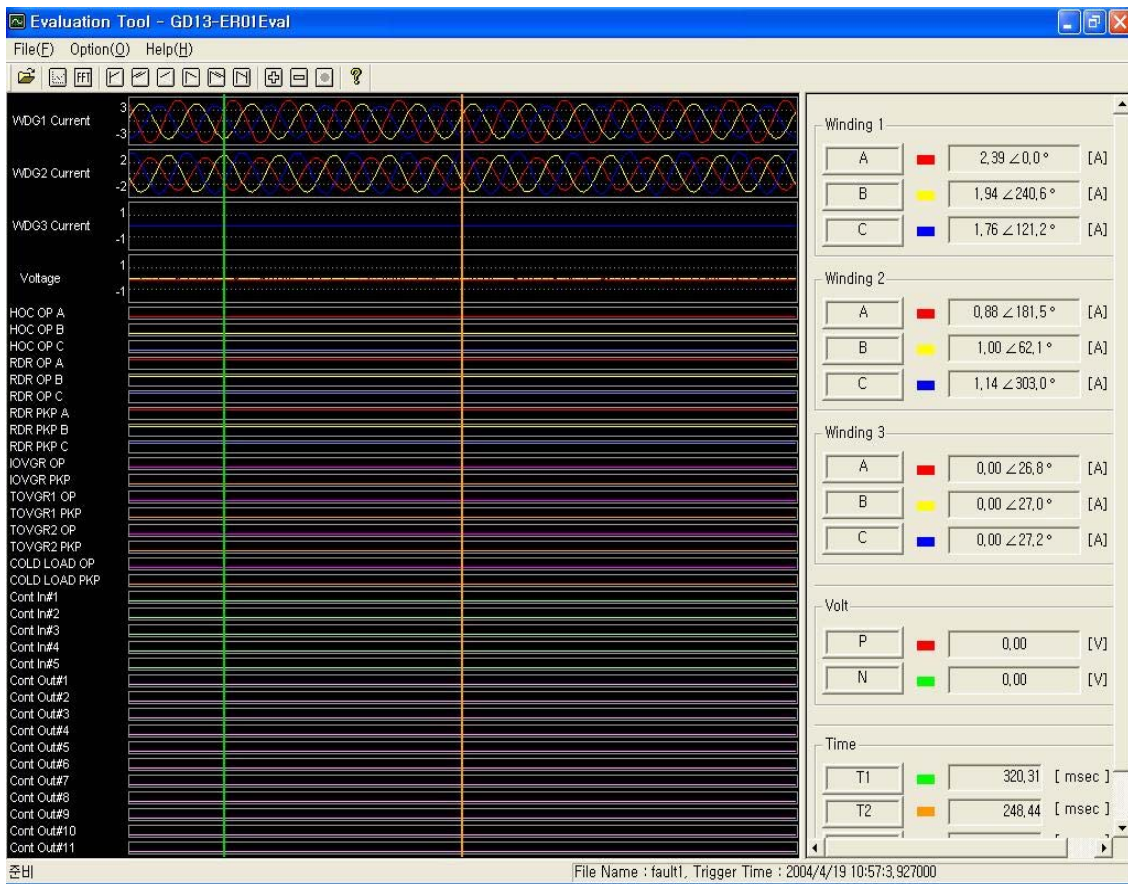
Evaluation Tool - GD13-ER01Eval

File(F) Option(O) Help(H)

FFT

WDG1 Current 3 -3
WDG2 Current 2 -2
WDG3 Current 1 -1
Voltage 1 -1
HOC OP A
HOC OP B
HOC OP C
RDR OP A
RDR OP B
RDR OP C
RDR PKP A
RDR PKP B
RDR PKP C
IOVGR OP
IOVGR PKP
TOVGR1 OP
TOVGR1 PKP
TOVGR2 OP
TOVGR2 PKP
COLD LOAD OP
COLD LOAD PKP
Cont In#1
Cont In#2
Cont In#3
Cont In#4
Cont In#5
Cont Out#1
Cont Out#2
Cont Out#3
Cont Out#4
Cont Out#5
Cont Out#6
Cont Out#7
Cont Out#8
Cont Out#9
Cont Out#10
Cont Out#11

Winding 1
| | | |
|---|---|---|
| A | 2,39 ∠0,0° | [A] |
| B | 1,94 ∠240,6° | [A] |
| C | 1,76 ∠121,2° | [A] |

Winding 2
| | | |
|---|---|---|
| A | 0,88 ∠181,5° | [A] |
| B | 1,00 ∠62,1° | [A] |
| C | 1,14 ∠303,0° | [A] |

Winding 3
| | | |
|---|---|---|
| A | 0,00 ∠26,8° | [A] |
| B | 0,00 ∠27,0° | [A] |
| C | 0,00 ∠27,2° | [A] |

Volt
| | | |
|---|---|---|
| P | 0,00 | [V] |
| N | 0,00 | [V] |

Time
| | | |
|---|---|---|
| T1 | 320,31 | [ msec ] |
| T2 | 248,44 | [ msec ] |

준비
File Name : fault1, Trigger Time : 2004/4/19 10:57:3,927000